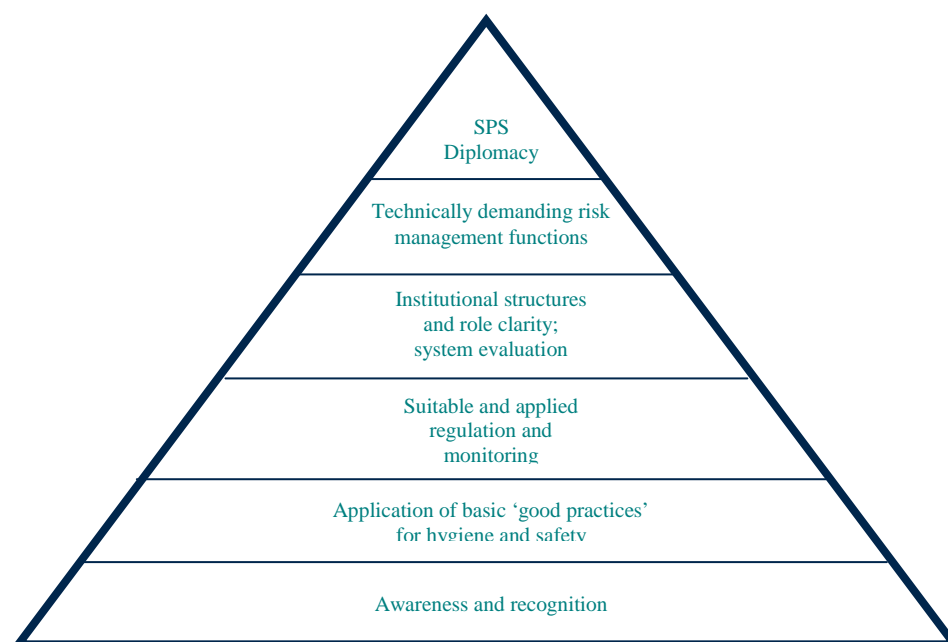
SPS
Diplomacy

Technically demanding risk management functions

Institutional structures and role clarity; system evaluation

Suitable and applied regulation and monitoring

Application of basic ‘good practices’ for hygiene and safety

Awareness and recognition